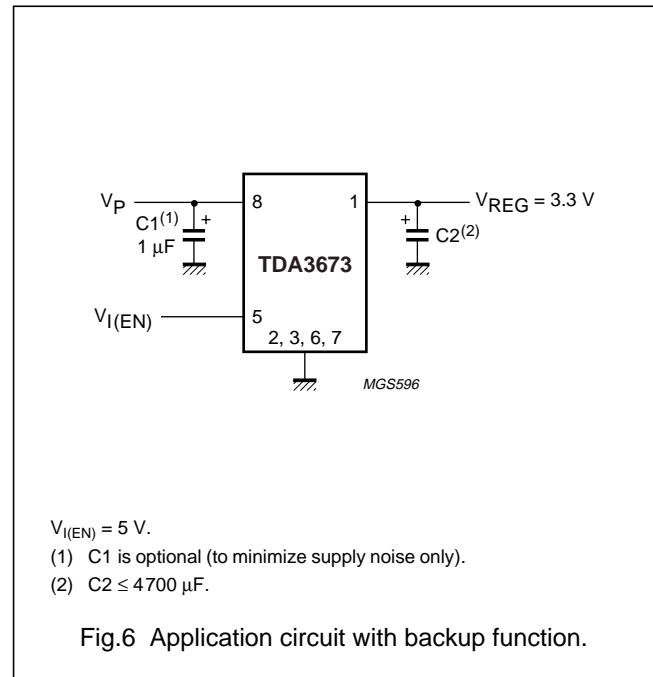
$V_P$

$C1^{(1)}$
1 μF

+

8

1

$V_{REG}$ = 3.3 V

+

$C2^{(2)}$

TDA3673

$V_{I(EN)}$

5

2, 3, 6, 7

MGS596

$V_{I(EN)}$ = 5 V.

(1) C1 is optional (to minimize supply noise only).

(2) C2 ≤ 4700 μF.

Fig.6 Application circuit with backup function.